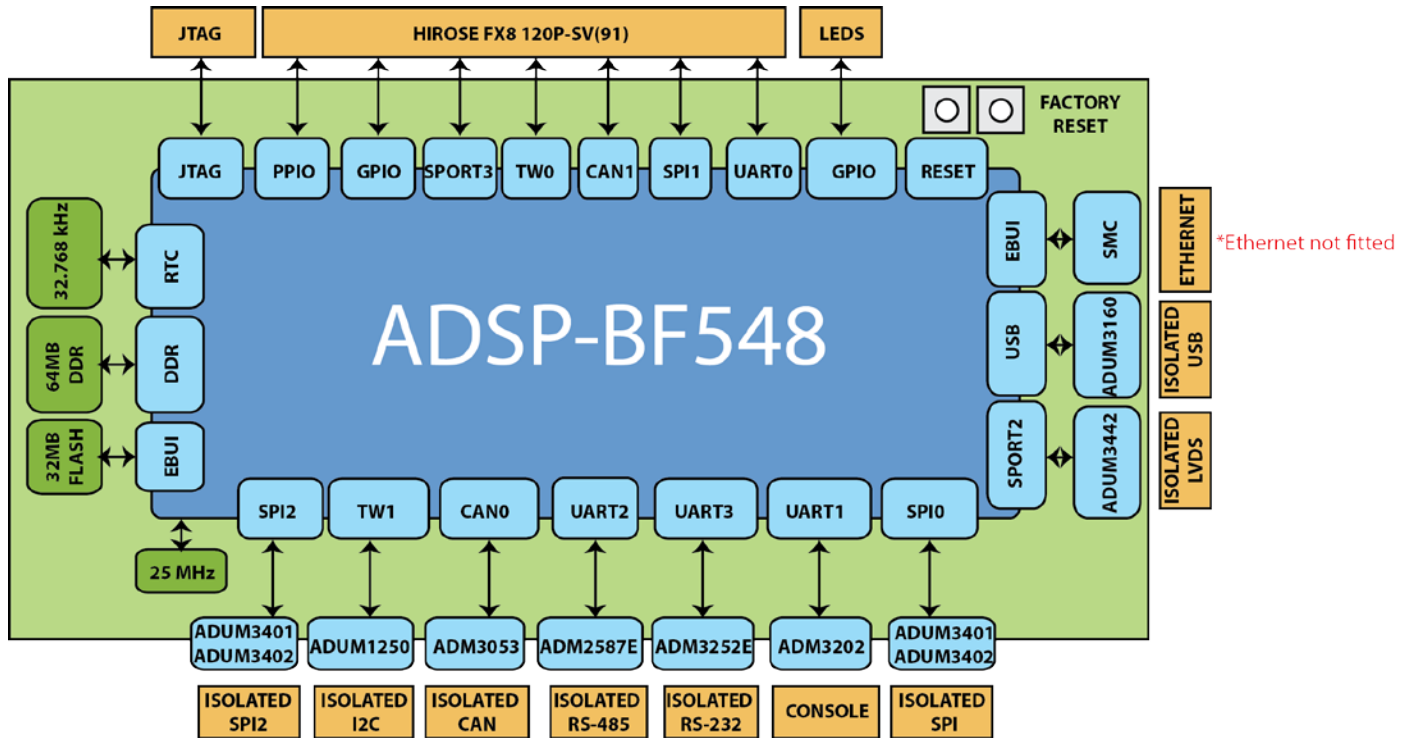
JTAG

HIROSE FX8 120P-SV(91)

LEDS

FACTORY RESET

JTAG PPIO GPIO SPORT3 TW0 CAN1 SPI1 UART0 GPIO RESET

32.768 kHz

RTC

64MB DDR

DDR

32MB FLASH

EBUI

ADSP-BF548

EBUI

SMC

ETHERNET

*Ethernet not fitted

USB

ADUM3160

ISOLATED USB

SPORT2

ADUM3442

ISOLATED LVDS

25 MHz

SPI2 TW1 CAN0 UART2 UART3 UART1 SPI0

ADUM3401 ADUM3402

ADUM1250

ADM3053

ADM2587E

ADM3252E

ADM3202

ADUM3401 ADUM3402

ISOLATED SPI2

ISOLATED I2C

ISOLATED CAN

ISOLATED RS-485

ISOLATED RS-232

CONSOLE

ISOLATED SPI